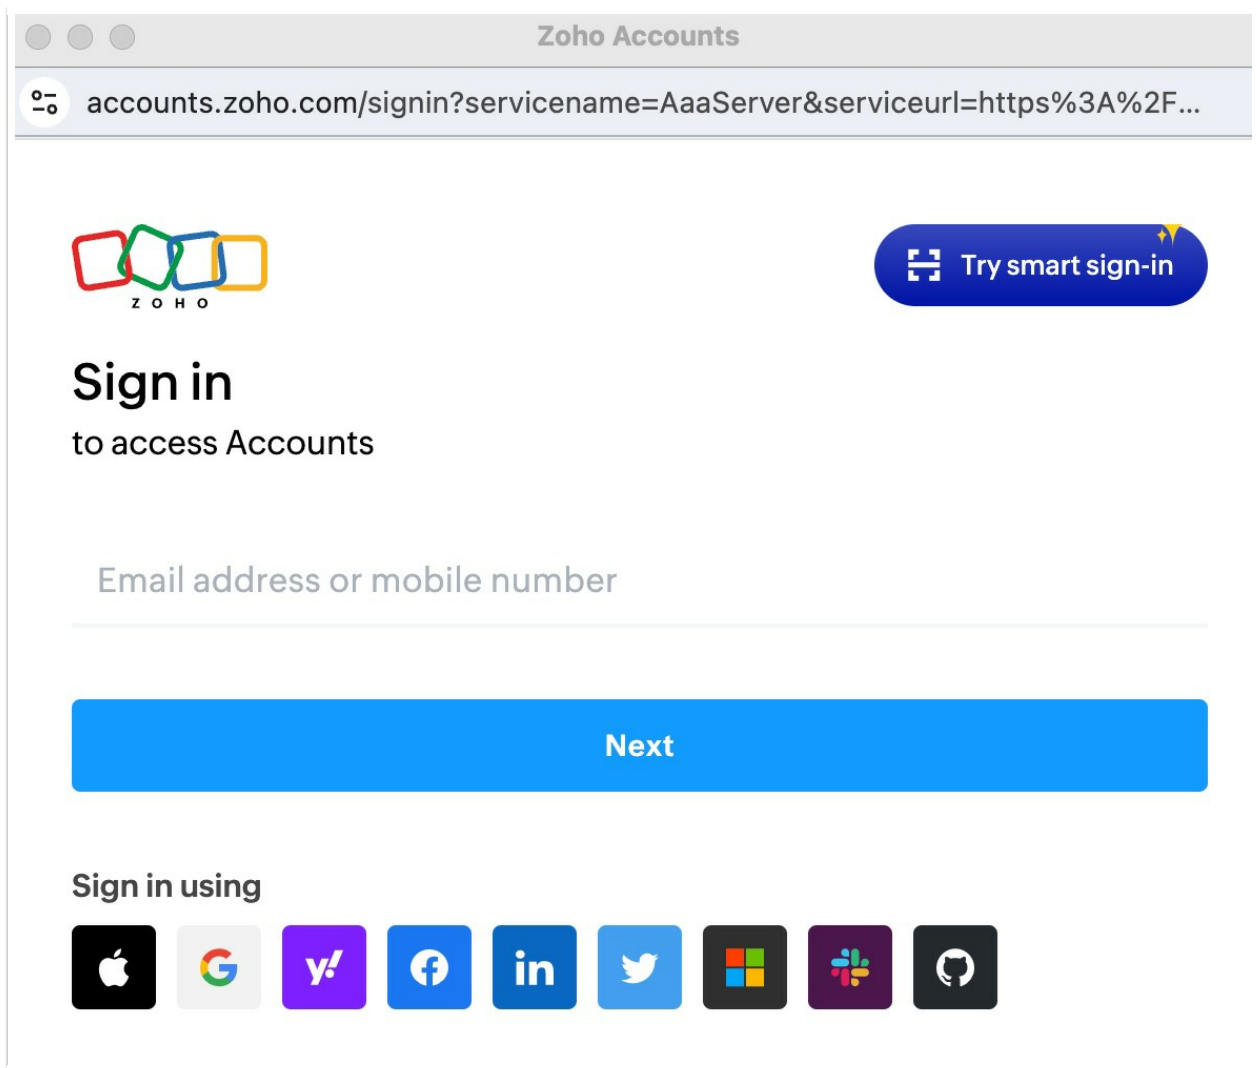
Zoho Accounts

accounts.zoho.com/signin?servicename=AaaServer&serviceurl=https%3A%2F...

ZOHO

Try smart sign-in

Sign in

to access Accounts

Email address or mobile number

Next

Sign in using

y!

in